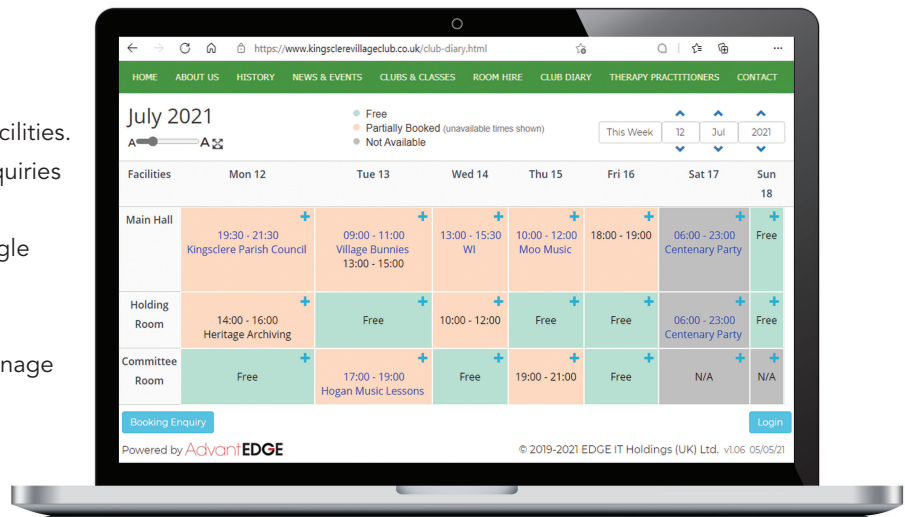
cilities.
quiries

gle

nage

https://www.kingsclerevillageclub.co.uk/club-diary.html

HOME ABOUT US HISTORY NEWS & EVENTS CLUBS & CLASSES ROOM HIRE CLUB DIARY THERAPY PRACTITIONERS CONTACT

July 2021

Free
Partially Booked (unavailable times shown)
Not Available

This Week 12 Jul 2021

| Facilities | Mon 12 | Tue 13 | Wed 14 | Thu 15 | Fri 16 | Sat 17 | Sun 18 |
|---|---|---|---|---|---|---|---|
| Main Hall | 19:30 - 21:30 Kingsclere Parish Council | 09:00 - 11:00 Village Bunnies 13:00 - 15:00 | 13:00 - 15:30 WI | 10:00 - 12:00 Moo Music | 18:00 - 19:00 | 06:00 - 23:00 Centenary Party | Free |
| Holding Room | 14:00 - 16:00 Heritage Archiving | Free | 10:00 - 12:00 | Free | Free | 06:00 - 23:00 Centenary Party | Free |
| Committee Room | Free | 17:00 - 19:00 Hogan Music Lessons | Free | 19:00 - 21:00 | Free | N/A | N/A |

Booking Enquiry

Login

Powered by AdvantEDGE

© 2019-2021 EDGE IT Holdings (UK) Ltd. v1.06 05/05/21